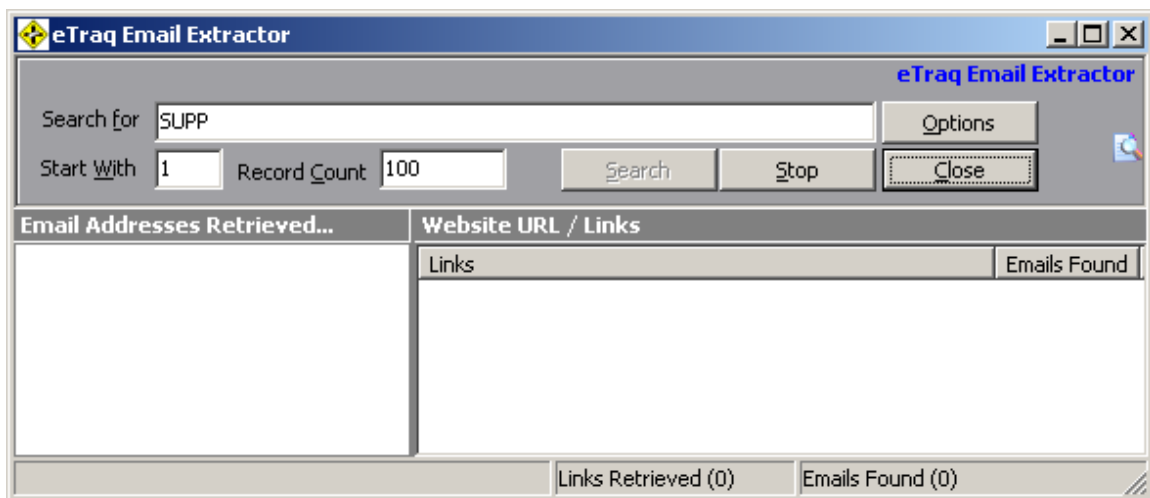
eTraq Email Extractor

eTraq Email Extractor

Search for SUPP

Options

Start With 1 Record Count 100

Search

Stop

Close

Email Addresses Retrieved...

Website URL / Links

| Links | Emails Found |
|---|---|

Links Retrieved (0)

Emails Found (0)